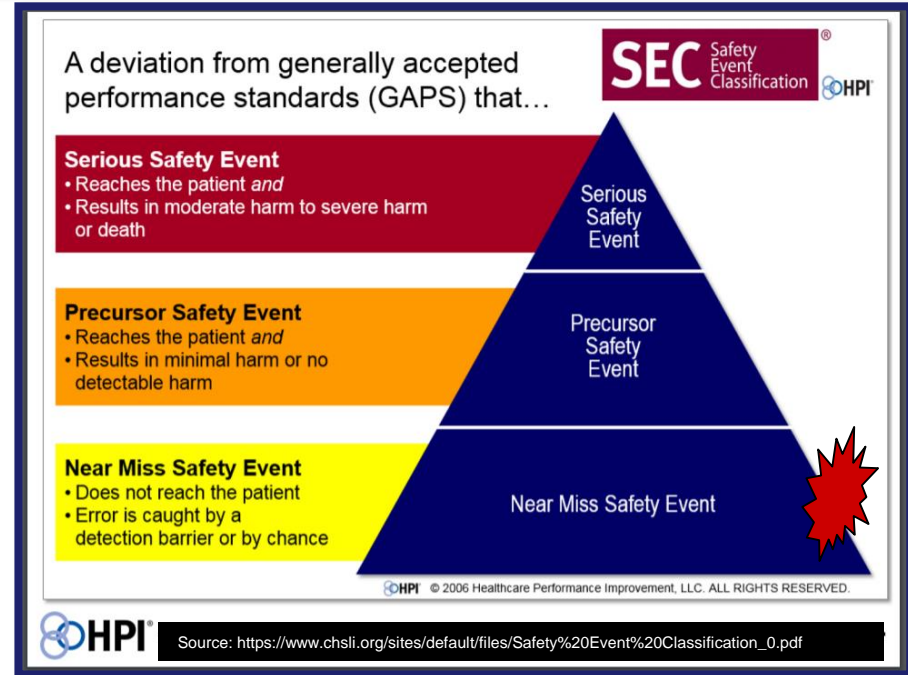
A deviation from generally accepted performance standards (GAPS) that…

SEC Safety Event Classification®

HPI

Serious Safety Event
• Reaches the patient *and*
• Results in moderate harm to severe harm or death

Precursor Safety Event
• Reaches the patient *and*
• Results in minimal harm or no detectable harm

Near Miss Safety Event
• Does not reach the patient
• Error is caught by a detection barrier or by chance

Serious Safety Event

Precursor Safety Event

Near Miss Safety Event

HPI © 2006 Healthcare Performance Improvement, LLC. ALL RIGHTS RESERVED.

HPI®

Source: https://www.chsli.org/sites/default/files/Safety%20Event%20Classification_0.pdf